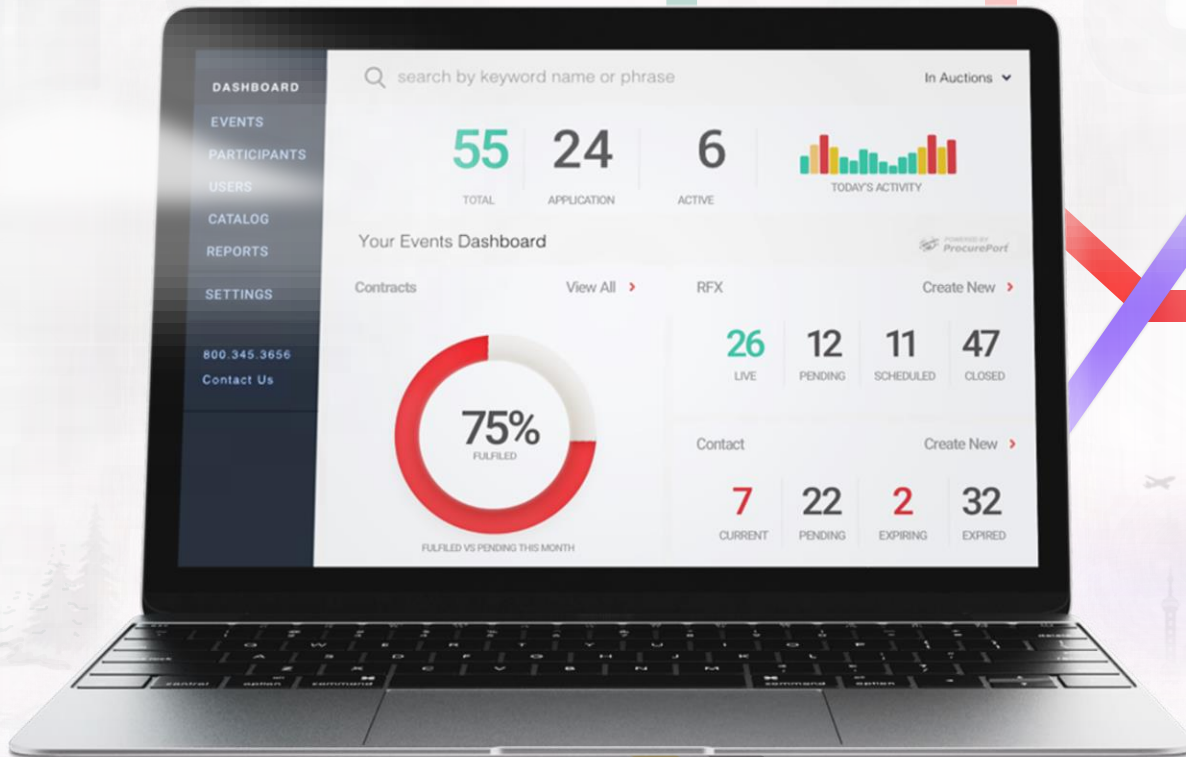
DASHBOARD
EVENTS
PARTICIPANTS
USERS
CATALOG
REPORTS
SETTINGS
800.345.3656
Contact Us

search by keyword name or phrase
In Auctions

55
TOTAL
24
APPLICATION
6
ACTIVE
TODAY'S ACTIVITY

Your Events Dashboard
POWERED BY ProcurePort

Contracts
View All
75%
FULFILED
FULFILED VS PENDING THIS MONTH

RFX
Create New
26
LIVE
12
PENDING
11
SCHEDULED
47
CLOSED

Contact
Create New
7
CURRENT
22
PENDING
2
EXPIRING
32
EXPIRED